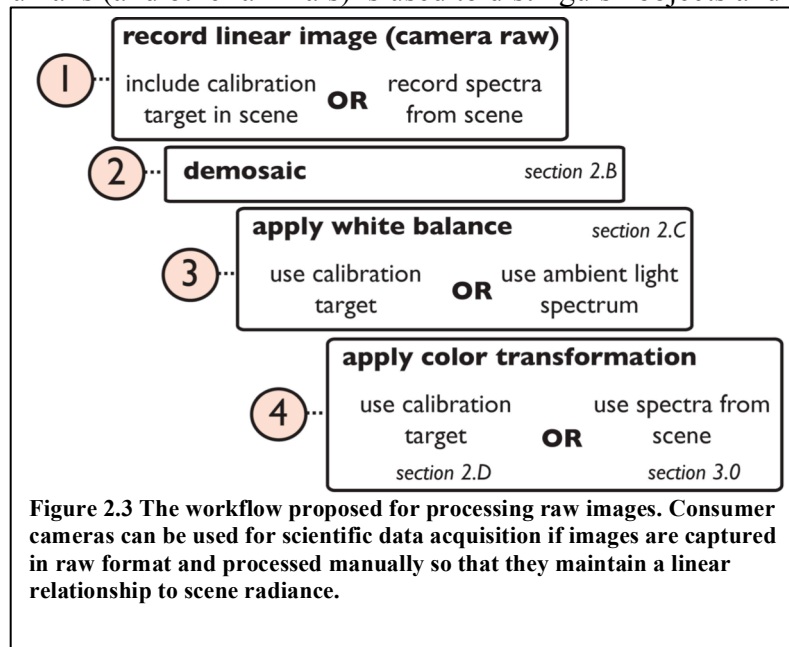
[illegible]

1 record linear image (camera raw)

include calibration target in scene OR record spectra from scene

2 demosaic section 2.B

3 apply white balance section 2.C

use calibration target OR use ambient light spectrum

4 apply color transformation

use calibration target section 2.D OR use spectra from scene section 3.0

Figure 2.3 The workflow proposed for processing raw images. Consumer cameras can be used for scientific data acquisition if images are captured in raw format and processed manually so that they maintain a linear relationship to scene radiance.